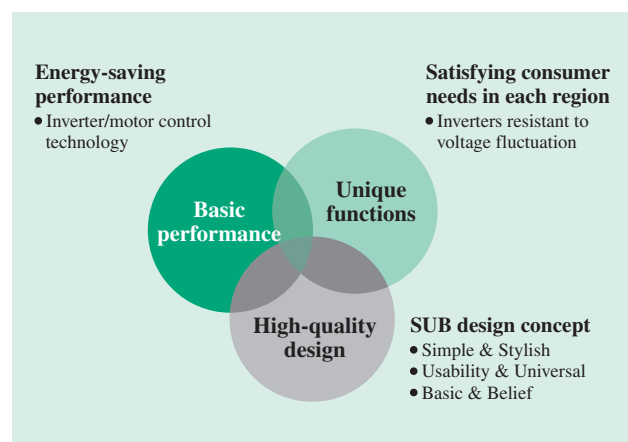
Energy-saving performance
• Inverter/motor control technology

Satisfying consumer needs in each region
• Inverters resistant to voltage fluctuation

Basic performance

Unique functions

High-quality design

SUB design concept
• Simple & Stylish
• Usability & Universal
• Basic & Belief